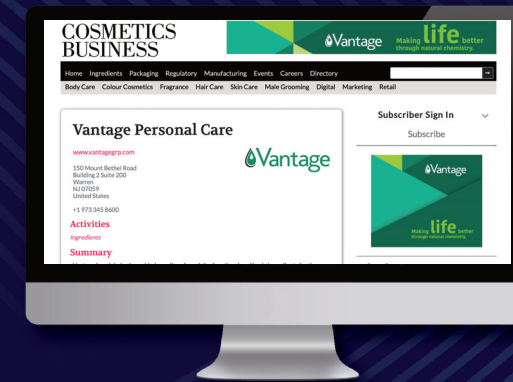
COSMETICS BUSINESS

Vantage Making life better through natural chemistry.

Home Ingredients Packaging Regulatory Manufacturing Events Careers Directory

Body Care Colour Cosmetics Fragrance Hair Care Skin Care Male Grooming Digital Marketing Retail

Vantage Personal Care

www.vantagegrp.com

Vantage

150 Mount Bethel Road
Building 2 Suite 200
Warren
NJ 07059
United States

+1 973 345 8600

Activities

Ingredients

Summary

Subscriber Sign In

Subscribe

Vantage

Making life better through natural chemistry.